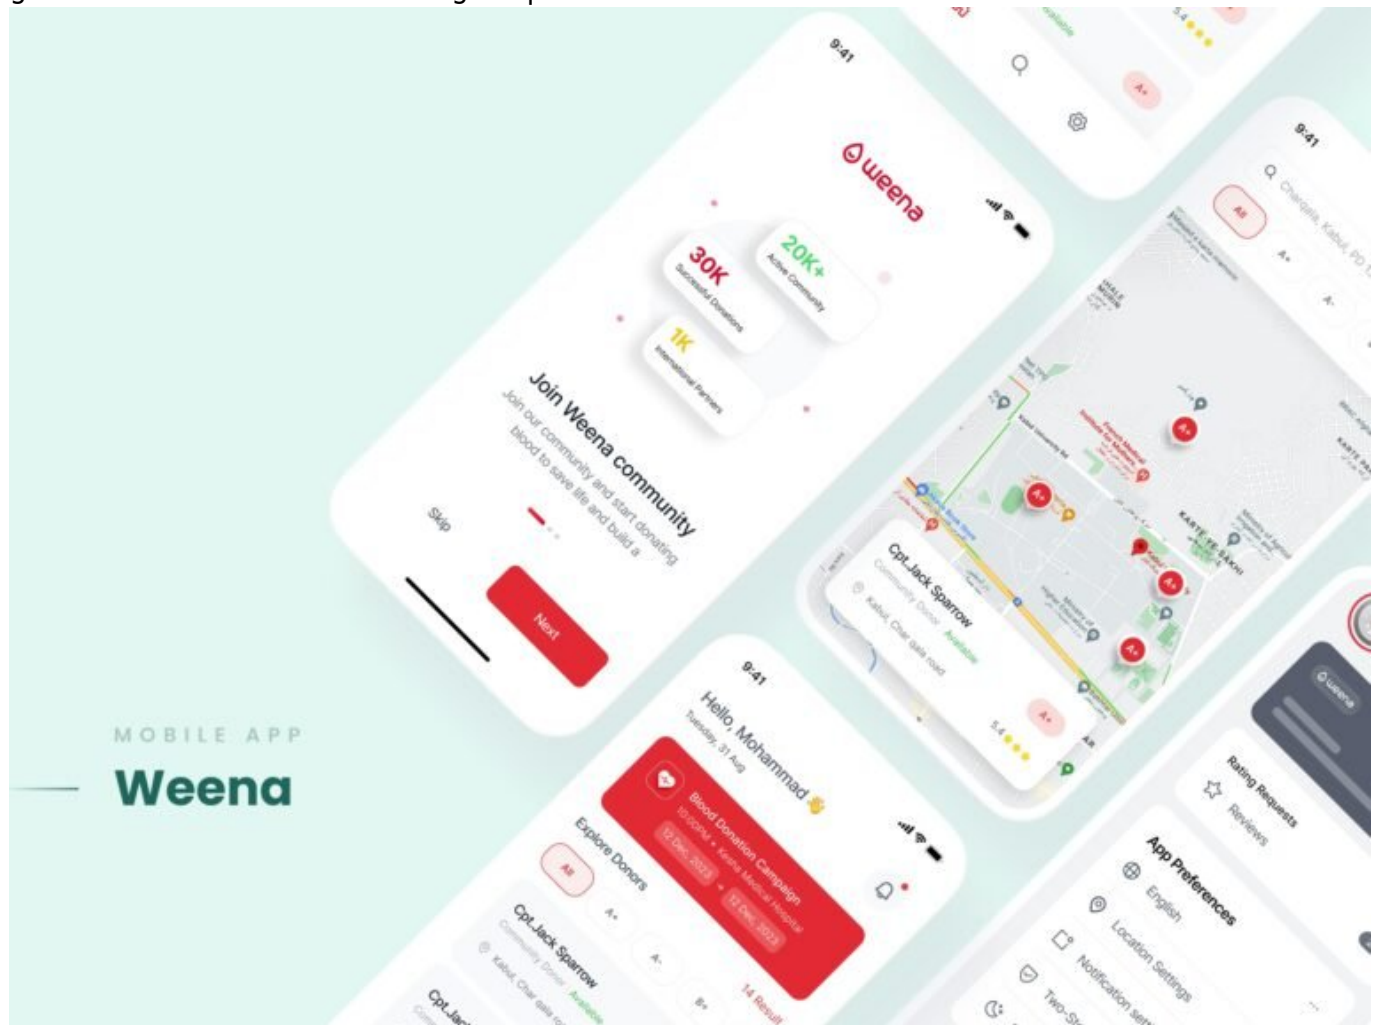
MOBILE APP

Weena

9:41

weena

30K
Successful Donations

20K+
Active Community

1K
International Partners

Join Weena community

Join our community and start donating blood to save life and build a

Skip

Next

9:41

Hello, Mohammad 👋
Tuesday, 31 Aug

Blood Donation Campaign
10:00PM • Kasha Medical Hospital
12 Dec, 2023 → 12 Dec, 2023

Explore Donors
14 Result

All
A+
A-
B+

Cpt.Jack Sparrow
Community Donor
Kabul, Char qala road
Available

Cpt.Jac

9:41

Charqala, Kabul, PD

All
A+
A-

Cpt.Jack Sparrow
Community Donor
Kabul, Char qala road
Available
5.4
A+

KARTE SE SAKHI

A+
A+
A+
A+

5.4
A+

weena

Rating Requests
Reviews

App Preferences
English
Location Settings
Notification sett
Two-St